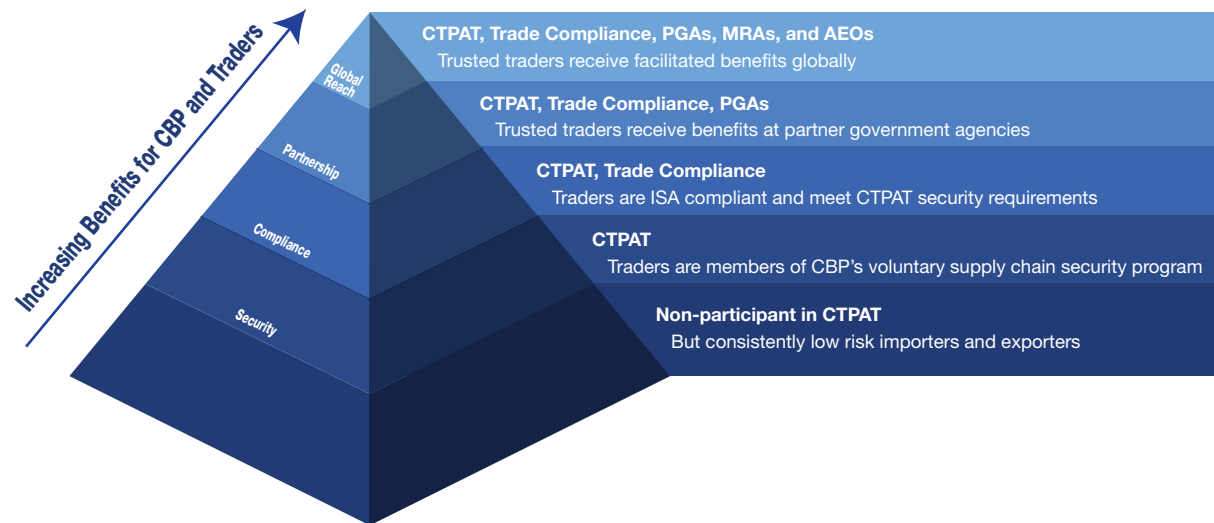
Increasing Benefits for CBP and Traders

Global Reach

Partnership

Compliance

Security

CTPAT, Trade Compliance, PGAs, MRAs, and AEOs
Trusted traders receive facilitated benefits globally

CTPAT, Trade Compliance, PGAs
Trusted traders receive benefits at partner government agencies

CTPAT, Trade Compliance
Traders are ISA compliant and meet CTPAT security requirements

CTPAT
Traders are members of CBP's voluntary supply chain security program

Non-participant in CTPAT
But consistently low risk importers and exporters